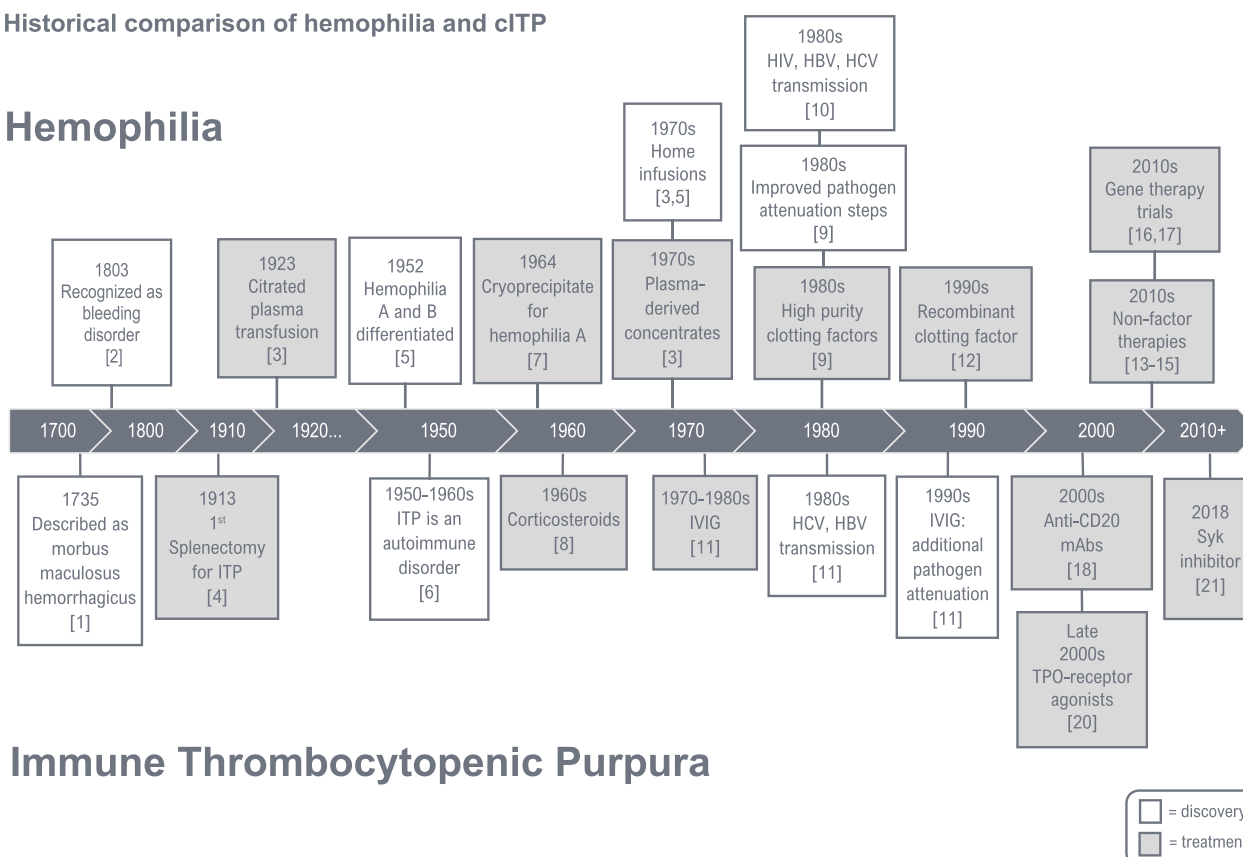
Historical comparison of hemophilia and cITP

Hemophilia

1803
Recognized as bleeding disorder
[2]

1923
Citrated plasma transfusion
[3]

1952
Hemophilia A and B differentiated
[5]

1964
Cryoprecipitate for hemophilia A
[7]

1970s
Home infusions
[3,5]

1970s
Plasma-derived concentrates
[3]

1980s
HIV, HBV, HCV transmission
[10]

1980s
Improved pathogen attenuation steps
[9]

1980s
High purity clotting factors
[9]

1990s
Recombinant clotting factor
[12]

2010s
Gene therapy trials
[16,17]

2010s
Non-factor therapies
[13-15]

1700 | 1800 | 1910 | 1920... | 1950 | 1960 | 1970 | 1980 | 1990 | 2000 | 2010+

1735
Described as morbus maculosus hemorrhagicus
[1]

1913
1$^{st}$
Splenectomy for ITP
[4]

1950-1960s
ITP is an autoimmune disorder
[6]

1960s
Corticosteroids
[8]

1970-1980s
IVIG
[11]

1980s
HCV, HBV transmission
[11]

1990s
IVIG: additional pathogen attenuation
[11]

2000s
Anti-CD20 mAbs
[18]

Late 2000s
TPO-receptor agonists
[20]

2018
Syk inhibitor
[21]

Immune Thrombocytopenic Purpura

= discovery
= treatmen